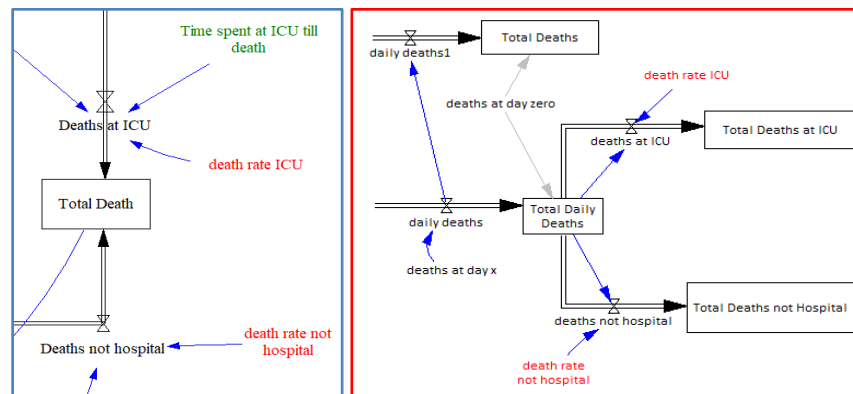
Time spent at ICU till death

Deaths at ICU

death rate ICU

Total Death

death rate not hospital

Deaths not hospital

daily deaths1

Total Deaths

death rate ICU

deaths at day zero

deaths at ICU

Total Deaths at ICU

Total Daily Deaths

daily deaths

deaths at day x

Total Deaths not Hospital

deaths not hospital

death rate not hospital